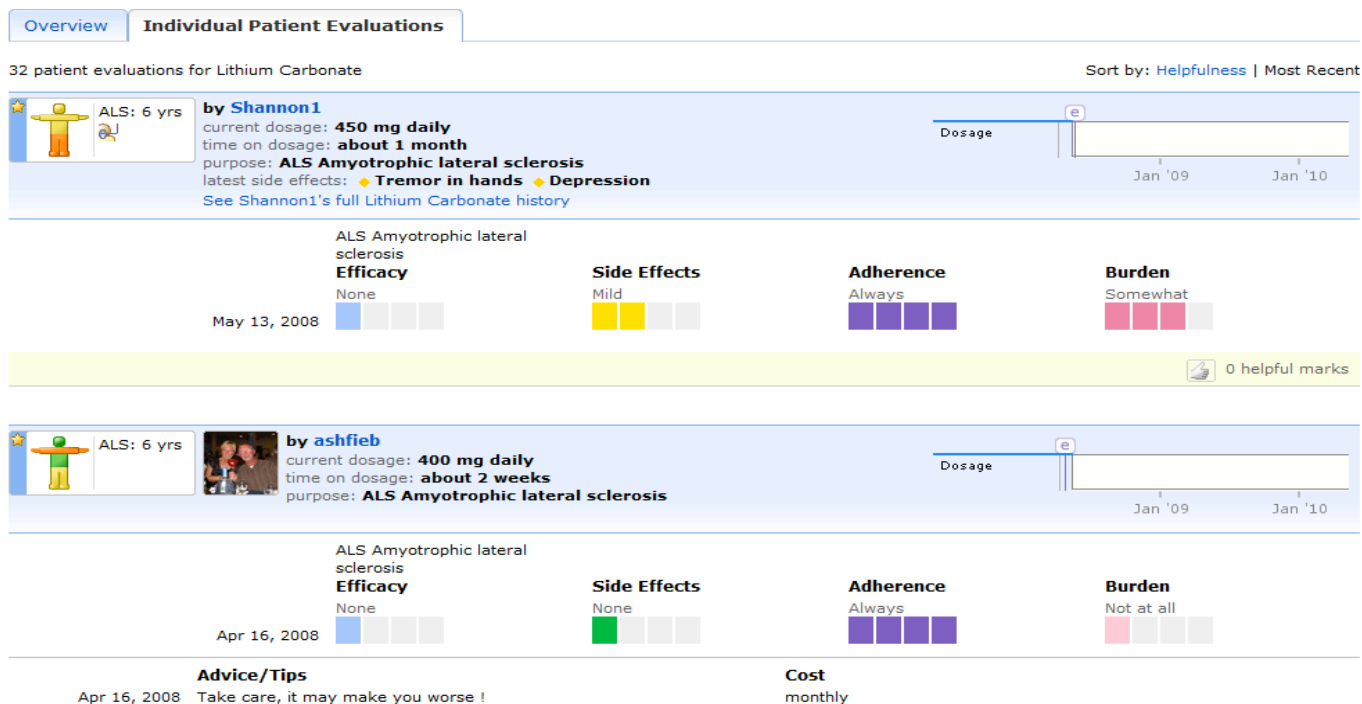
Overview | Individual Patient Evaluations

32 patient evaluations for Lithium Carbonate

Sort by: Helpfulness | Most Recent

ALS: 6 yrs

by Shannon1
current dosage: 450 mg daily
time on dosage: about 1 month
purpose: ALS Amyotrophic lateral sclerosis
latest side effects: Tremor in hands Depression
See Shannon1's full Lithium Carbonate history

e
Dosage
Jan '09 Jan '10

ALS Amyotrophic lateral sclerosis

| | Efficacy | Side Effects | Adherence | Burden |
|---|---|---|---|---|
| May 13, 2008 | None | Mild | Always | Somewhat |

0 helpful marks

ALS: 6 yrs

by ashfieb
current dosage: 400 mg daily
time on dosage: about 2 weeks
purpose: ALS Amyotrophic lateral sclerosis

e
Dosage
Jan '09 Jan '10

ALS Amyotrophic lateral sclerosis

| | Efficacy | Side Effects | Adherence | Burden |
|---|---|---|---|---|
| Apr 16, 2008 | None | None | Always | Not at all |

Advice/Tips
Apr 16, 2008 Take care, it may make you worse !

Cost
monthly